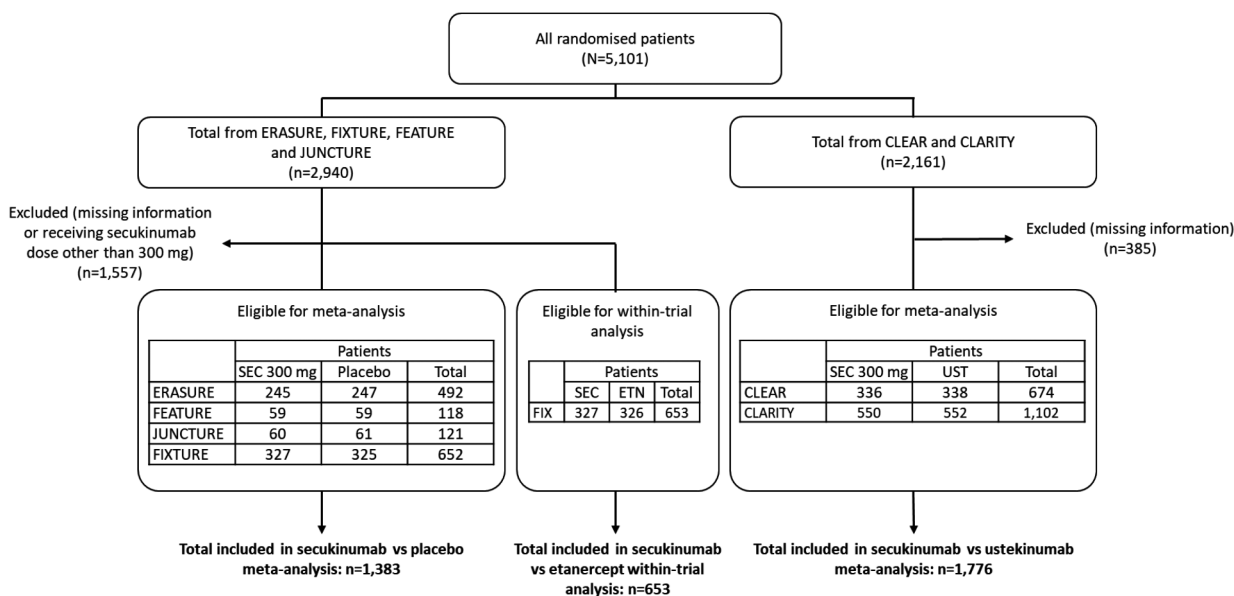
All randomised patients
(N=5,101)

Total from ERASURE, FIXTURE, FEATURE and JUNCTURE
(n=2,940)

Total from CLEAR and CLARITY
(n=2,161)

Excluded (missing information or receiving secukinumab dose other than 300 mg)
(n=1,557)

Excluded (missing information)
(n=385)

Eligible for meta-analysis

| | Patients | | |
|---|---|---|---|
| | SEC 300 mg | Placebo | Total |
| ERASURE | 245 | 247 | 492 |
| FEATURE | 59 | 59 | 118 |
| JUNCTURE | 60 | 61 | 121 |
| FIXTURE | 327 | 325 | 652 |

Eligible for within-trial analysis

| | Patients | | |
|---|---|---|---|
| | SEC | ETN | Total |
| FIX | 327 | 326 | 653 |

Eligible for meta-analysis

| | Patients | | |
|---|---|---|---|
| | SEC 300 mg | UST | Total |
| CLEAR | 336 | 338 | 674 |
| CLARITY | 550 | 552 | 1,102 |

Total included in secukinumab vs placebo meta-analysis: n=1,383

Total included in secukinumab vs etanercept within-trial analysis: n=653

Total included in secukinumab vs ustekinumab meta-analysis: n=1,776